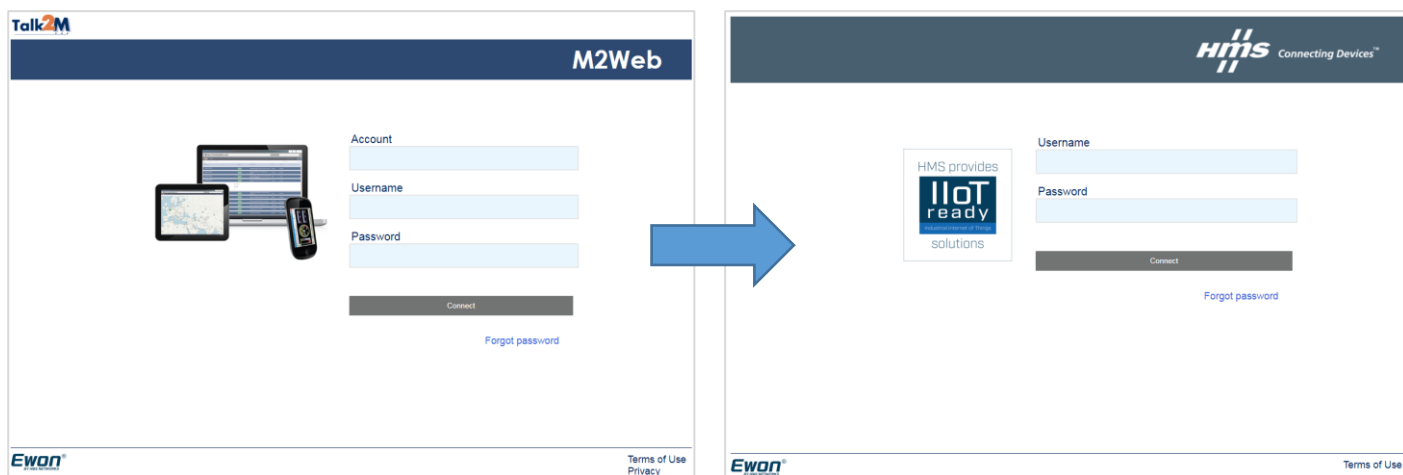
Talk2M

M2Web

Account

Username

Password

Connect

Forgot password

Ewon®

Terms of Use
Privacy

HMS Connecting Devices™

HMS provides
IIoT
ready
Industrial Internet of Things
solutions

Username

Password

Connect

Forgot password

Ewon®

Terms of Use